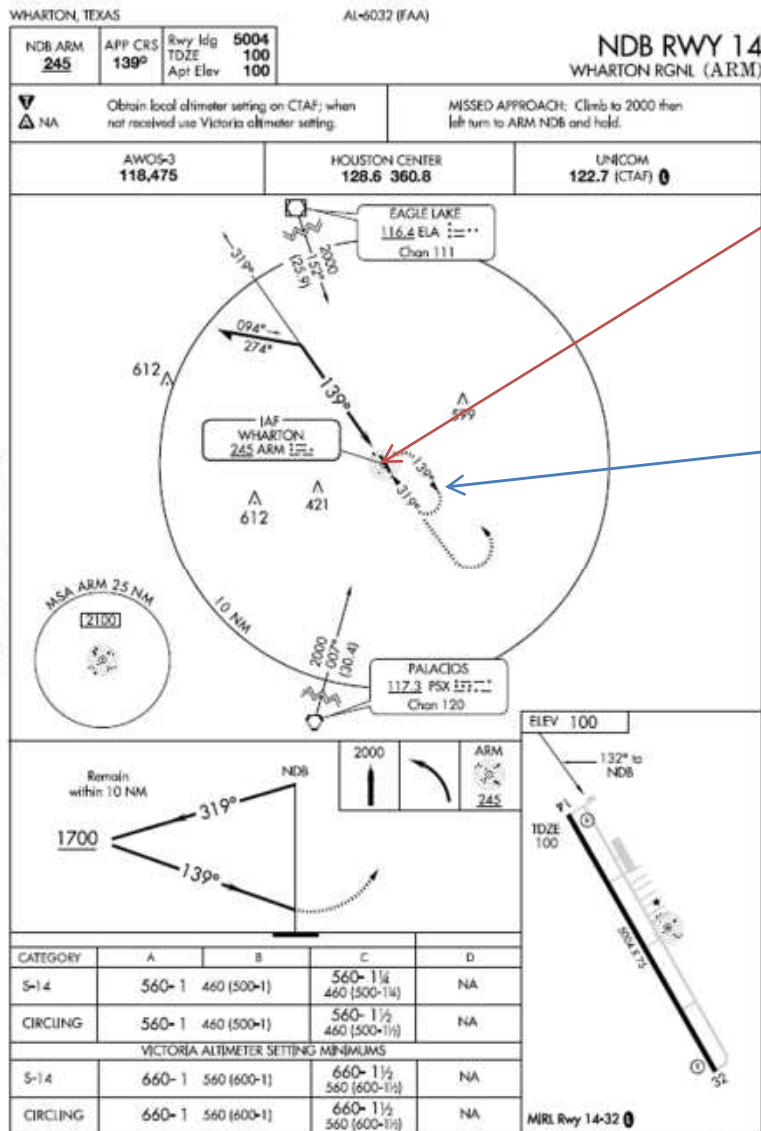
WHARTON, TEXAS

AL-6032 (FAA)

NDB ARM
245

APP CRS
139°

Rwy ldg 5004
TDZE 100
Apt Elev 100

NDB RWY 14
WHARTON RGNL (ARM)

NA

Obtain local altimeter setting on CTAF; when not received use Victoria altimeter setting.

MISSED APPROACH: Climb to 2000 then left turn to ARM NDB and hold.

AWOS-3
118.475

HOUSTON CENTER
128.6 360.8

UNICOM
122.7 (CTAF)

EAGLE LAKE
116.4 ELA
Chan 111

2000
152°
(25.9)

319°

094°
274°

612

139°

599

IAF
WHARTON
245 ARM

139°
319°

612

421

MSA ARM 25 NM
2100

10 NM

2000
007°
(30.4)

PALACIOS
117.3 PSX
Chan 120

ELEV 100

132° to NDB

14

TDZE 100

5004 X 75

32

Remain within 10 NM

NDB

319°

1700

139°

2000

ARM
245

| CATEGORY | A | B | C | D |
|---|---|---|---|---|
| S-14 | 560-1 460 (500-1) | | 560-1¼ 460 (500-1¼) | NA |
| CIRCLING | 560-1 460 (500-1) | | 560-1½ 460 (500-1½) | NA |
| VICTORIA ALTIMETER SETTING MINIMUMS | | | | |
| S-14 | 660-1 560 (600-1) | | 660-1½ 560 (600-1½) | NA |
| CIRCLING | 660-1 560 (600-1) | | 660-1½ 560 (600-1½) | NA |

MIRL Rwy 14-32